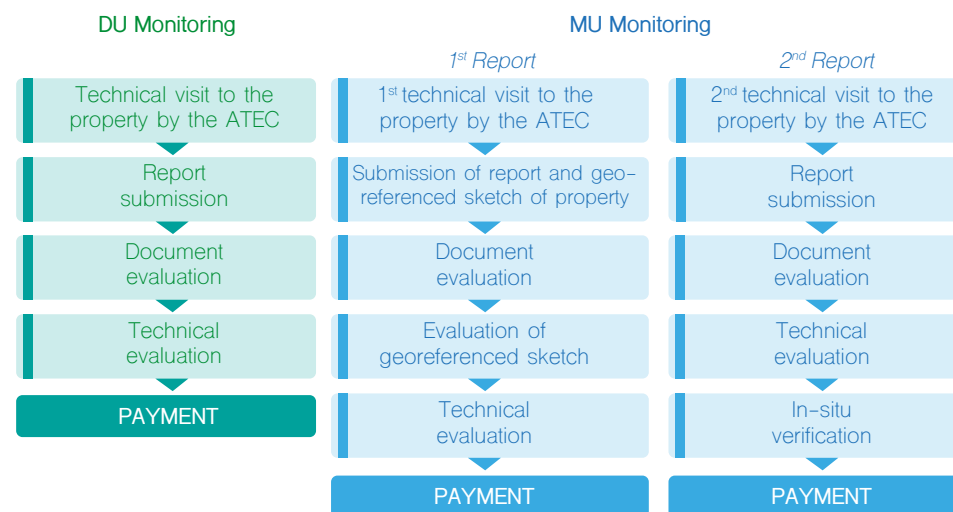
DU Monitoring

Technical visit to the property by the ATEC

Report submission

Document evaluation

Technical evaluation

PAYMENT

MU Monitoring

$1^{st}$ Report

$1^{st}$ technical visit to the property by the ATEC

Submission of report and georeferenced sketch of property

Document evaluation

Evaluation of georeferenced sketch

Technical evaluation

PAYMENT

$2^{nd}$ Report

$2^{nd}$ technical visit to the property by the ATEC

Report submission

Document evaluation

Technical evaluation

In-situ verification

PAYMENT